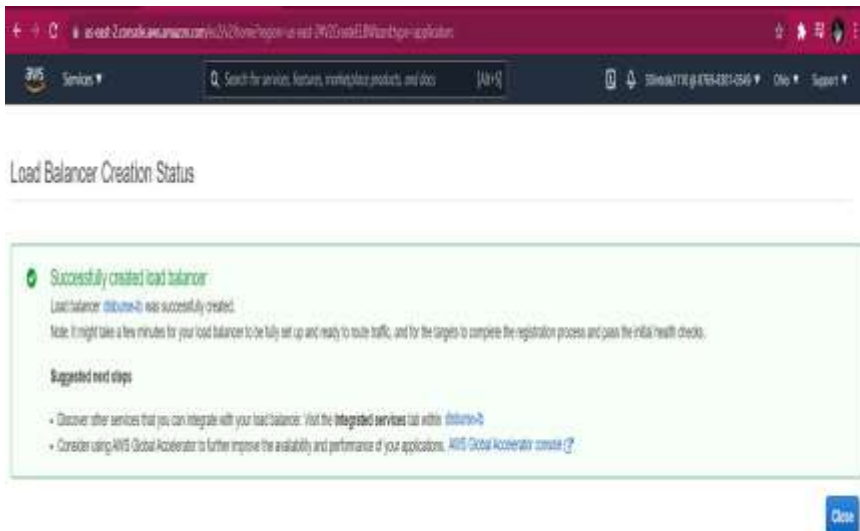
us-east-2.console.aws.amazon.com/ec2/v2/home?region=us-east-2#V2CreateELBWizard:type=application

aws Services ▾

Search for services, features, marketplace products, and docs [Alt+S]

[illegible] ▾ Ohio ▾ Support ▾

Load Balancer Creation Status

Successfully created load balancer

Load balancer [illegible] was successfully created.

Note: It might take a few minutes for your load balancer to be fully set up and ready to route traffic, and for the targets to complete the registration process and pass the initial health checks.

Suggested next steps

• Discover other services that you can integrate with your load balancer. Visit the Integrated services tab within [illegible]

• Consider using AWS Global Accelerator to further improve the availability and performance of your applications. AWS Global Accelerator console

Close